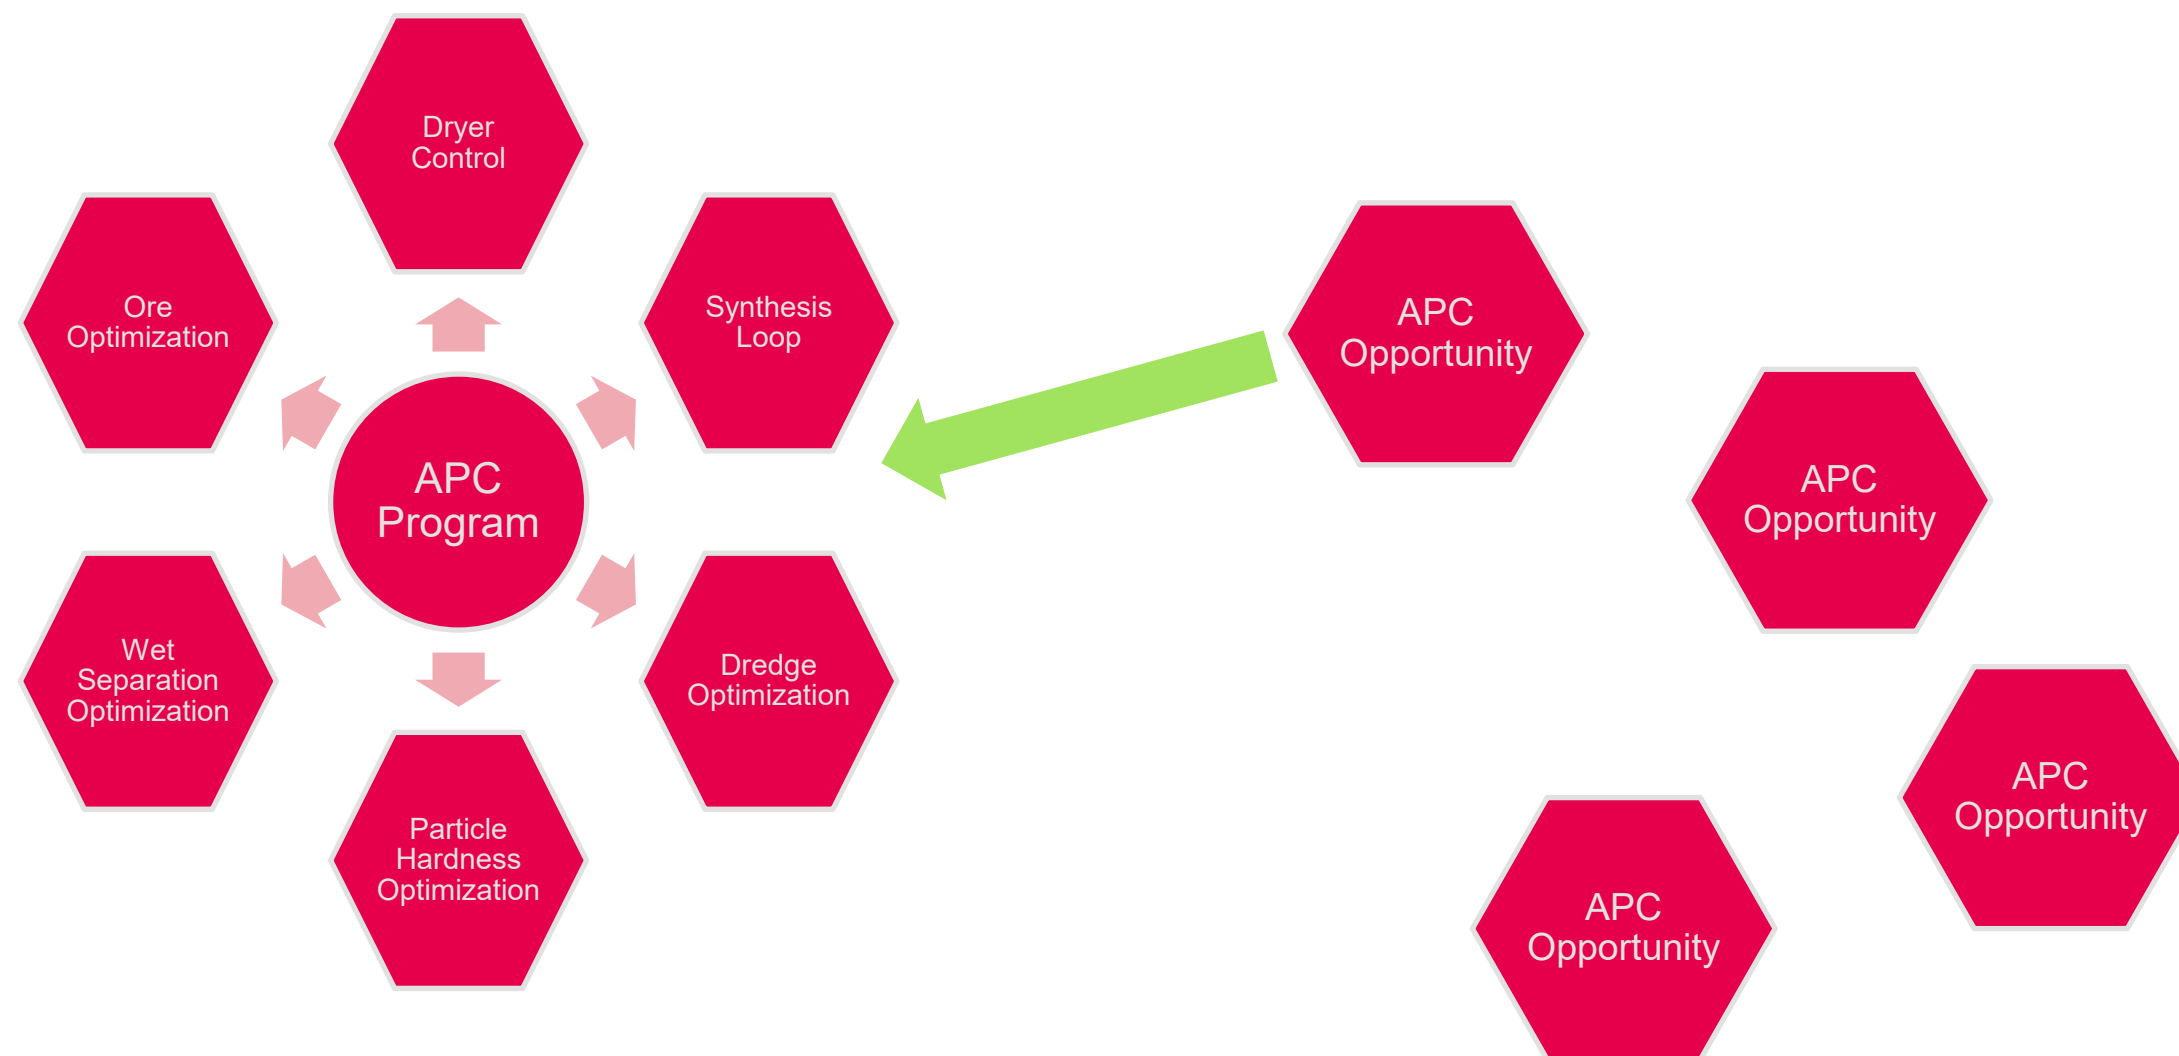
Dryer Control

Ore Optimization

Synthesis Loop

APC Program

Wet Separation Optimization

Dredge Optimization

Particle Hardness Optimization

APC Opportunity

APC Opportunity

APC Opportunity

APC Opportunity